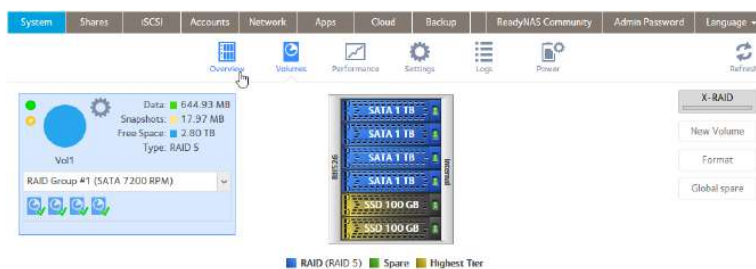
System Shares iSCSI Accounts Network Apps Cloud Backup ReadyNAS Community Admin Password Language

Overview Volumes Performance Settings Logs Power Refresh

Data: 644.93 MB
Snapshots: 17.97 MB
Free Space: 2.80 TB
Type: RAID 5

Vol1

RAID Group #1 (SATA 7200 RPM)

SATA 1 TB
SATA 1 TB
SATA 1 TB
SATA 1 TB
SSD 100 GB
SSD 100 GB

eSATA
Internal

X-RAID
New Volume
Format
Global spare

RAID (RAID 5) Spare Highest Tier